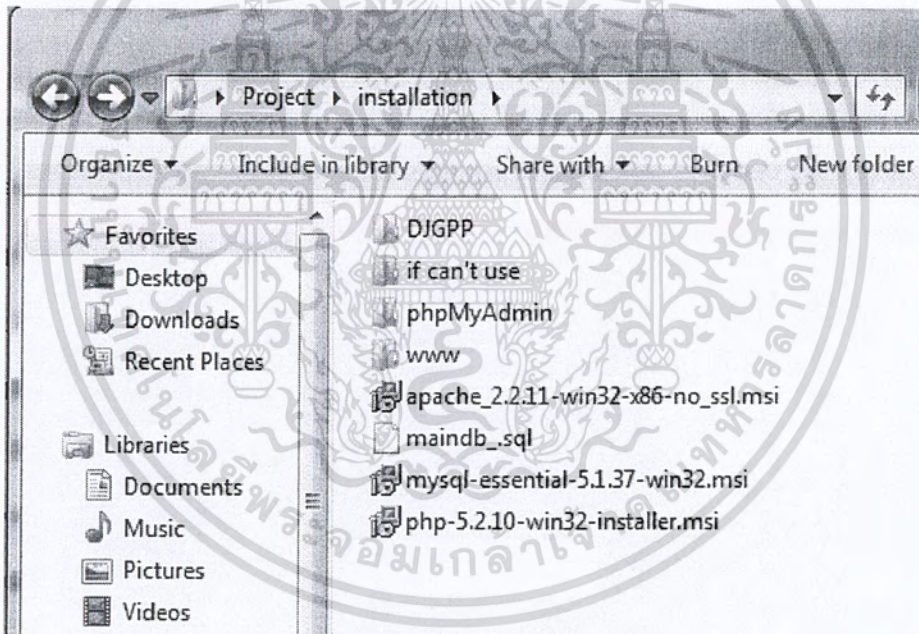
Project ▸ installation ▸

Organize ▾ Include in library ▾ Share with ▾ Burn New folder

Favorites
Desktop
Downloads
Recent Places

Libraries
Documents
Music
Pictures
Videos

DJGPP
if can't use
phpMyAdmin
www
apache_2.2.11-win32-x86-no_ssl.msi
maindb_.sql
mysql-essential-5.1.37-win32.msi
php-5.2.10-win32-installer.msi

จอมเกล้า